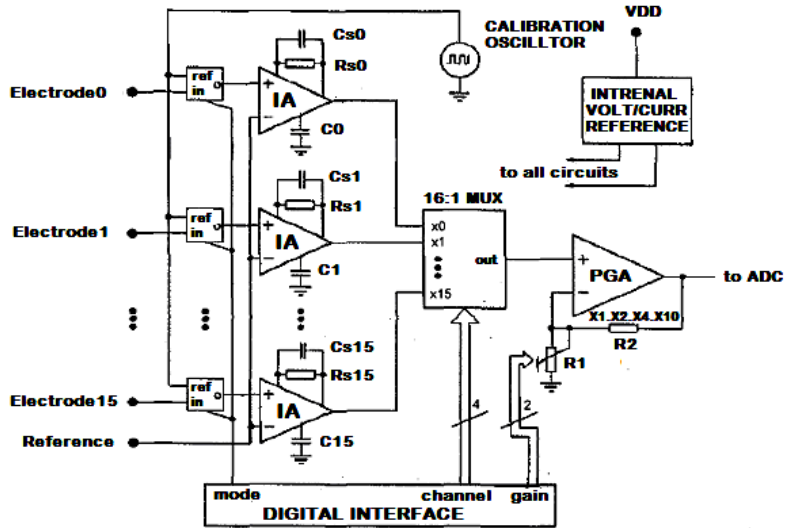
CALIBRATION OSCILLTOR

VDD

INTRENAL VOLT/CURR REFERENCE

to all circuits

Electrode0
ref
in
+
IA
−
Cs0
Rs0
C0

Electrode1
ref
in
+
IA
−
Cs1
Rs1
C1

16:1 MUX
x0
x1
out
x15

+
PGA
−
to ADC

X1, X2, X4, X10
R2
R1

Electrode15
ref
in
+
IA
−
Cs15
Rs15
C15

Reference

4
2

mode
channel
gain
DIGITAL INTERFACE